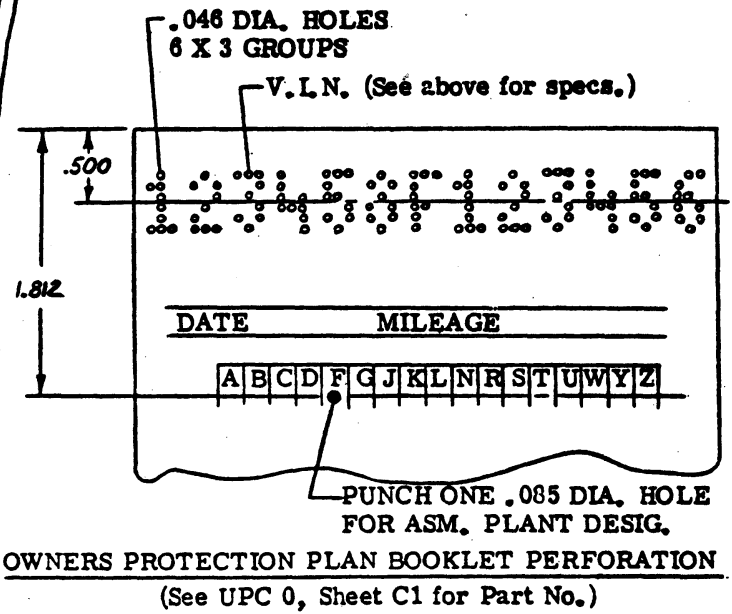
.046 DIA. HOLES
6 X 3 GROUPS

V.I.N. (See above for specs.)

.500

1.812

DATE MILEAGE

| A | B | C | D | F | G | J | K | L | N | R | S | T | U | W | Y | Z |
|---|---|---|---|---|---|---|---|---|---|---|---|---|---|---|---|---|

PUNCH ONE .085 DIA. HOLE FOR ASM. PLANT DESIG.

OWNERS PROTECTION PLAN BOOKLET PERFORATION

(See UPC 0, Sheet C1 for Part No.)